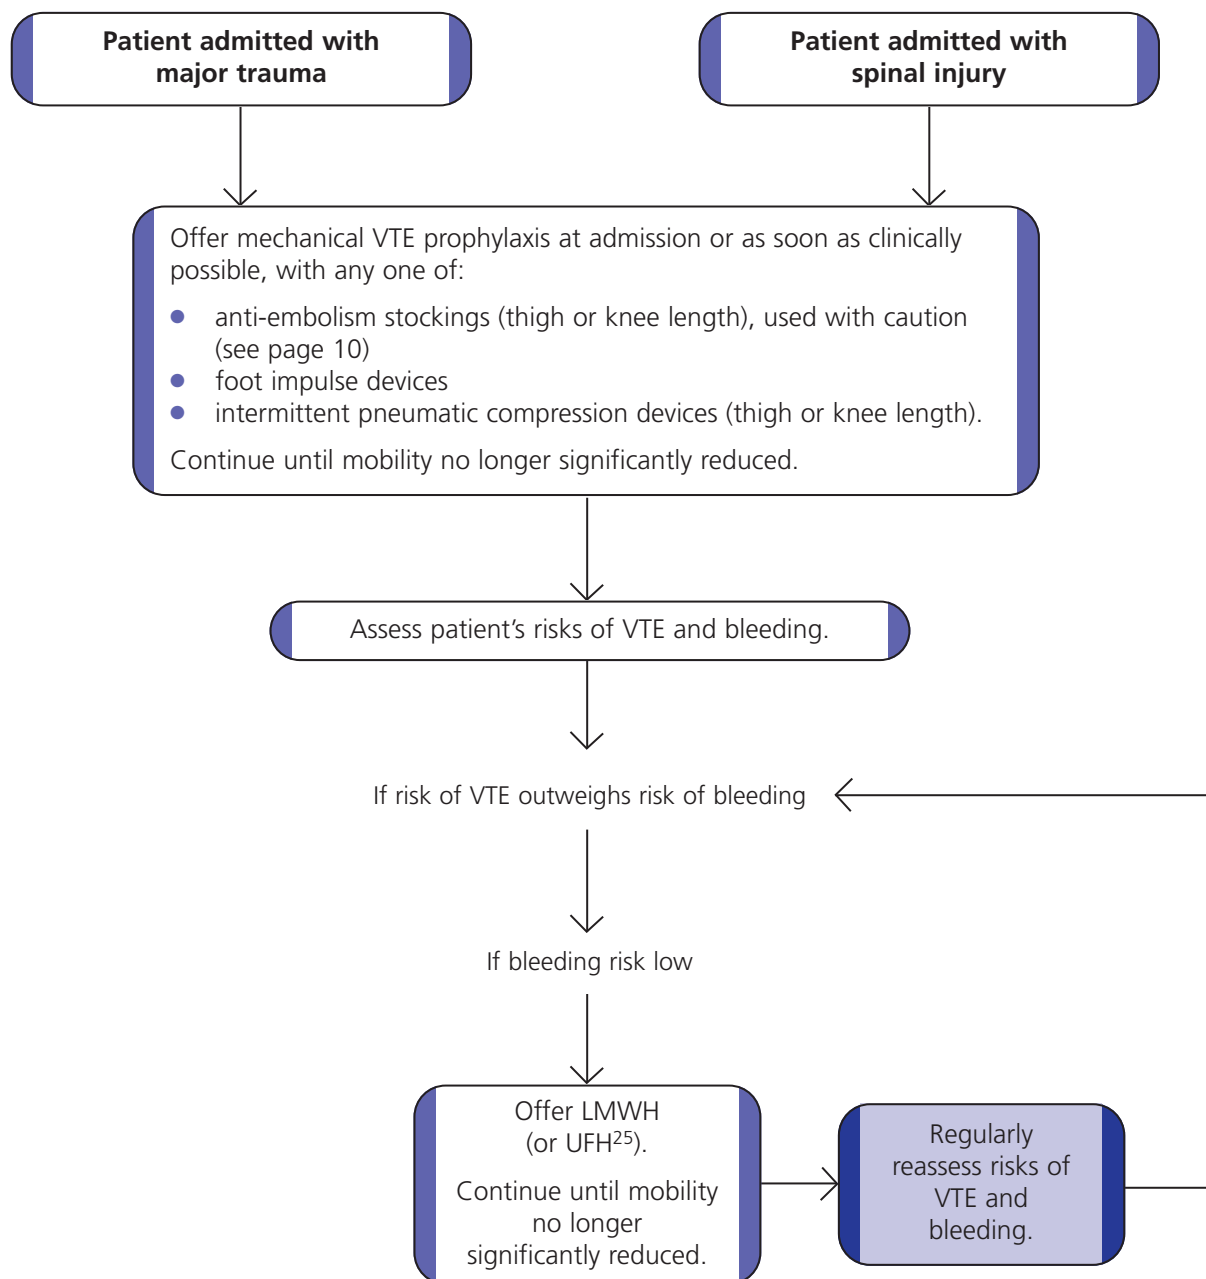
**Patient admitted with major trauma**

**Patient admitted with spinal injury**

Offer mechanical VTE prophylaxis at admission or as soon as clinically possible, with any one of:

- anti-embolism stockings (thigh or knee length), used with caution (see page 10)
- foot impulse devices
- intermittent pneumatic compression devices (thigh or knee length).

Continue until mobility no longer significantly reduced.

Assess patient's risks of VTE and bleeding.

If risk of VTE outweighs risk of bleeding

If bleeding risk low

Offer LMWH (or UFH$^{25}$).

Continue until mobility no longer significantly reduced.

Regularly reassess risks of VTE and bleeding.